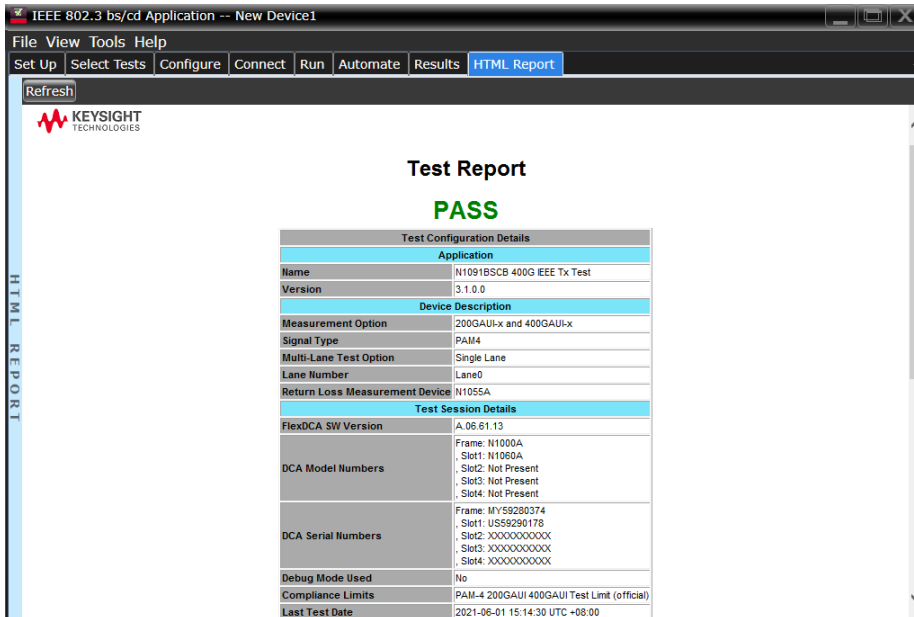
IEEE 802.3 bs/cd Application -- New Device1

File View Tools Help

Set Up | Select Tests | Configure | Connect | Run | Automate | Results | HTML Report

Refresh

HTML REPORT

KEYSIGHT TECHNOLOGIES

Test Report

PASS

| Test Configuration Details | |
|---|---|
| Application | |
| Name | N1091BSCB 400G IEEE Tx Test |
| Version | 3.1.0.0 |
| Device Description | |
| Measurement Option | 200GAUI-x and 400GAUI-x |
| Signal Type | PAM4 |
| Multi-Lane Test Option | Single Lane |
| Lane Number | Lane0 |
| Return Loss Measurement Device | N1055A |
| Test Session Details | |
| FlexDCA SW Version | A.06.61.13 |
| DCA Model Numbers | Frame: N1000A , Slot1: N1060A , Slot2: Not Present , Slot3: Not Present , Slot4: Not Present |
| DCA Serial Numbers | Frame: MY59280374 , Slot1: US59290178 , Slot2: XXXXXXXXXX , Slot3: XXXXXXXXXX , Slot4: XXXXXXXXXX |
| Debug Mode Used | No |
| Compliance Limits | PAM-4 200GAUI 400GAUI Test Limit (official) |
| Last Test Date | 2021-06-01 15:14:30 UTC +08:00 |